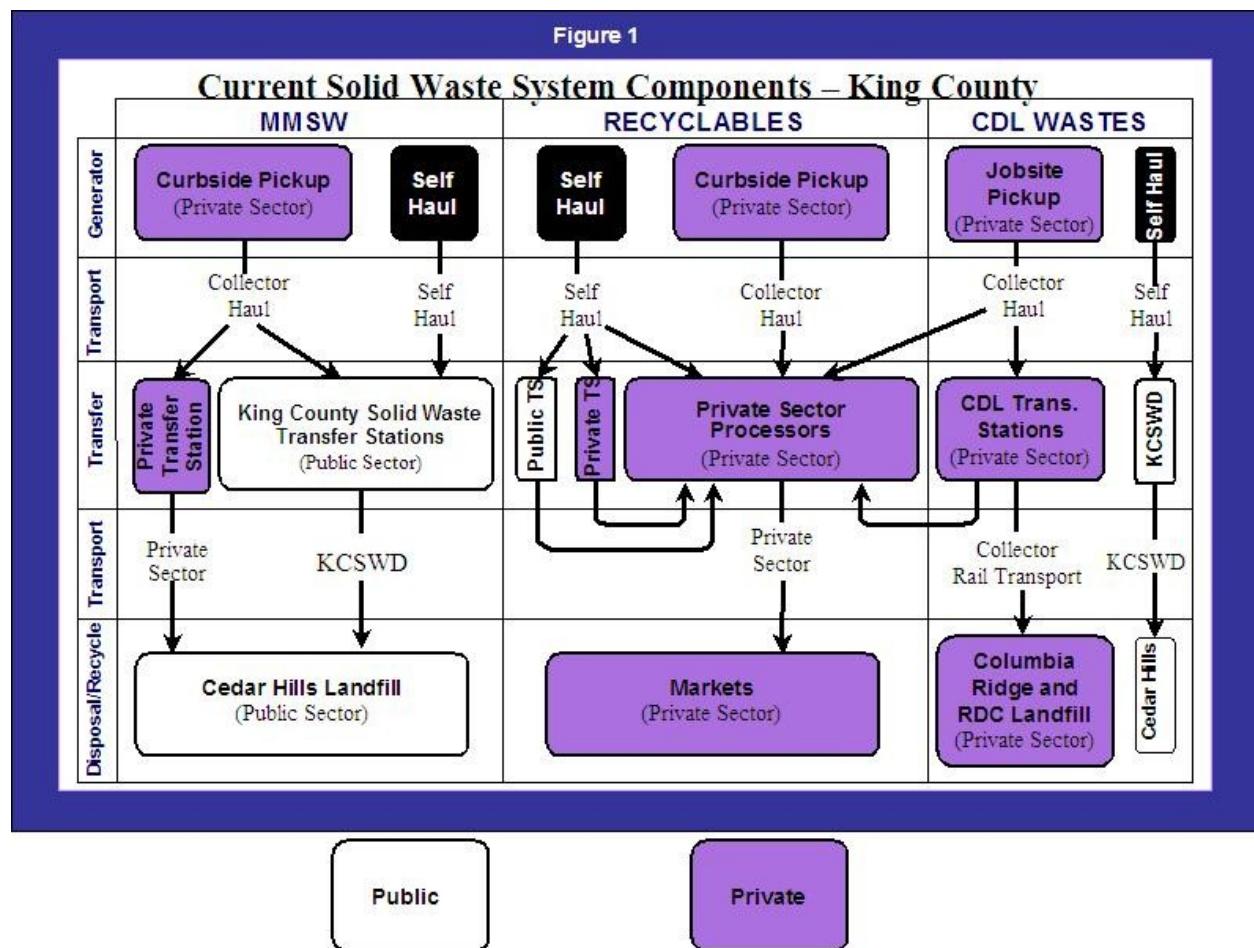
Figure 1

Current Solid Waste System Components – King County

MMSW

RECYCLABLES

CDL WASTES

Generator

Curbside Pickup
(Private Sector)

Self Haul

Self Haul

Curbside Pickup
(Private Sector)

Jobsite Pickup
(Private Sector)

Self Haul

Transport

Collector Haul

Self Haul

Self Haul

Collector Haul

Collector Haul

Self Haul

Transfer

Private Transfer Station

King County Solid Waste Transfer Stations
(Public Sector)

Public TS

Private TS

Private Sector Processors
(Private Sector)

CDL Trans. Stations
(Private Sector)

KCSWD

Transport

Private Sector

KCSWD

Private Sector

Collector Rail Transport

KCSWD

Disposal/Recycle

Cedar Hills Landfill
(Public Sector)

Markets
(Private Sector)

Columbia Ridge and RDC Landfill
(Private Sector)

Cedar Hills

Public

Private